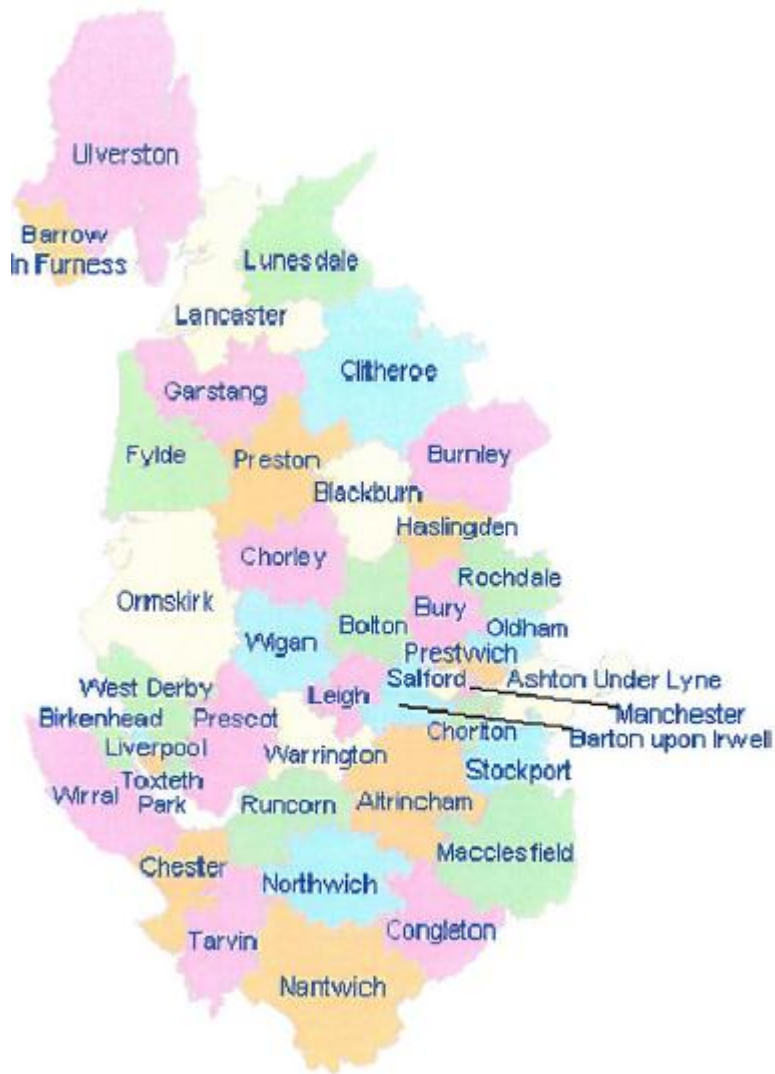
Ulverston

Barrow In Furness

Lunesdale

Lancaster

Clitheroe

Garstang

Fylde

Preston

Burnley

Blackburn

Haslingden

Chorley

Rochdale

Ormskirk

Bury

Bolton

Oldham

Wigan

Prestwich

Salford

Ashton Under Lyne

West Derby

Leigh

Manchester

Birkenhead

Prescot

Barton upon Irwell

Chorlton

Liverpool

Warrington

Stockport

Toxteth Park

Wirral

Runcorn

Altrincham

Macclesfield

Chester

Northwich

Congleton

Tarvin

Nantwich